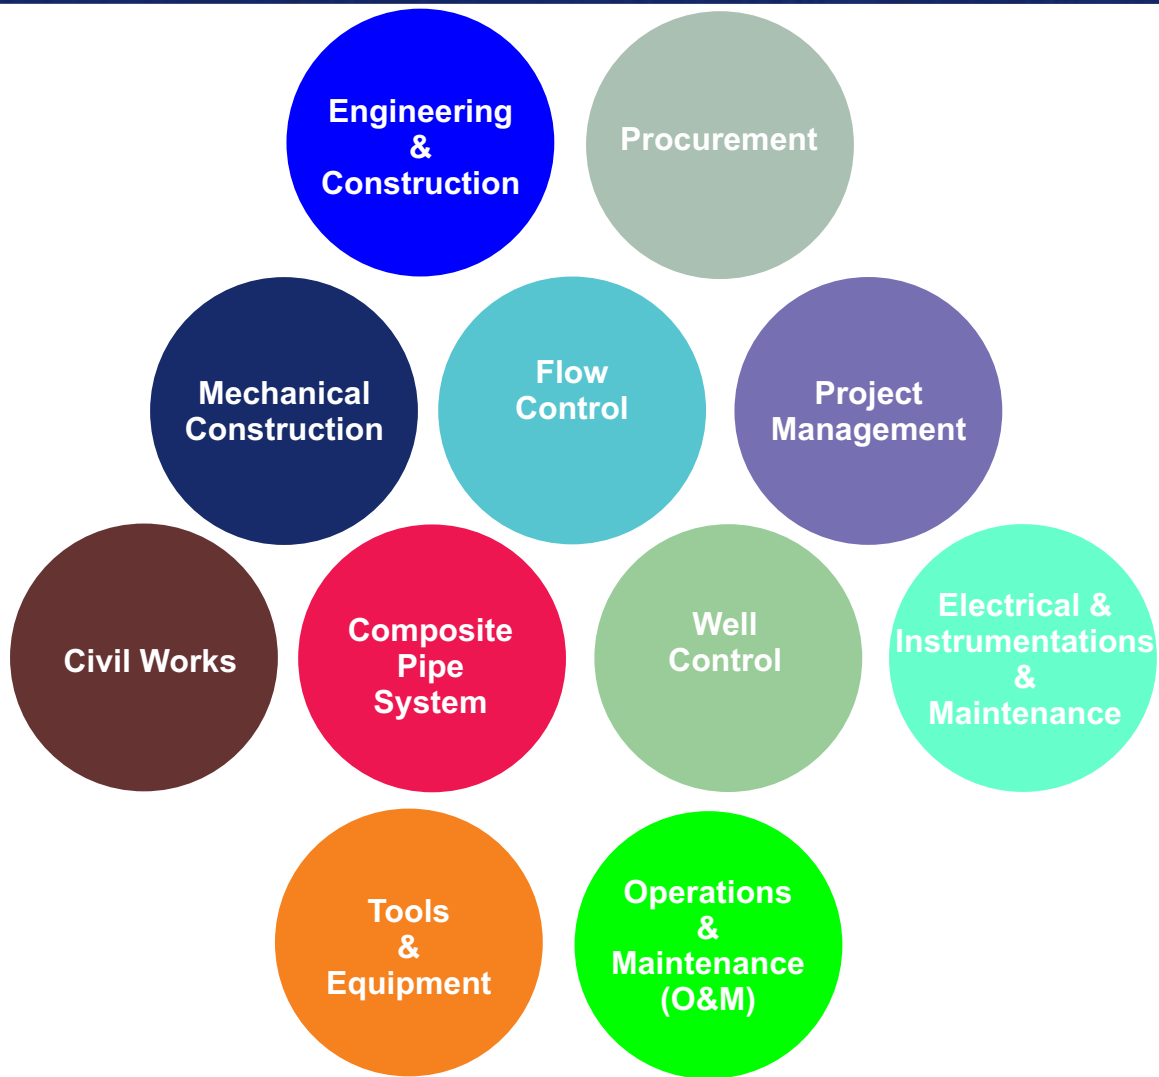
Engineering & Construction

Procurement

Mechanical Construction

Flow Control

Project Management

Civil Works

Composite Pipe System

Well Control

Electrical & Instrumentations & Maintenance

Tools & Equipment

Operations & Maintenance (O&M)